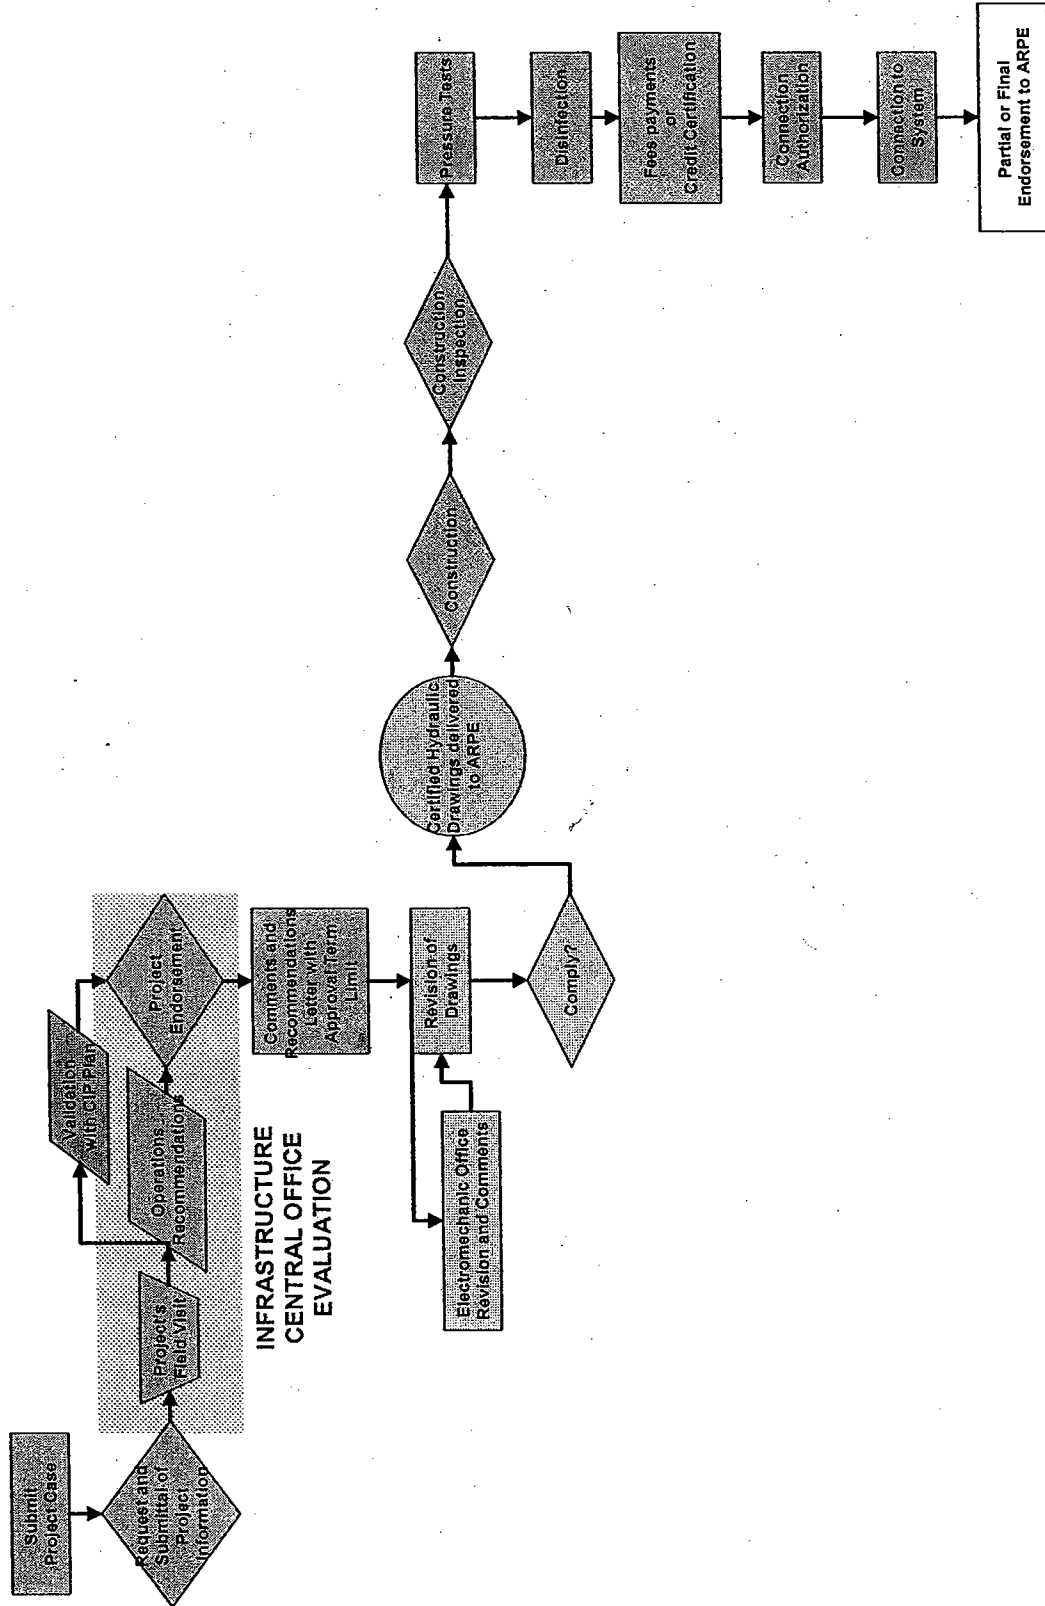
Submit Project Case

Request and Submittal of Project Information

Project's Field Visit

Operations Recommendations

Validation with CIP Plan

Project Endorsement

INFRASTRUCTURE CENTRAL OFFICE EVALUATION

Comments and Recommendations Letter with Approval Term Limit

Revision of Drawings

Electromechanic Office Revision and Comments

Comply?

Certified Hydraulic Drawings delivered to ARPE

Construction

Construction Inspection

Pressure Tests

Disinfection

Fees payments or Credit Certification

Connection Authorization

Connection to System

Partial or Final Endorsement to ARPE